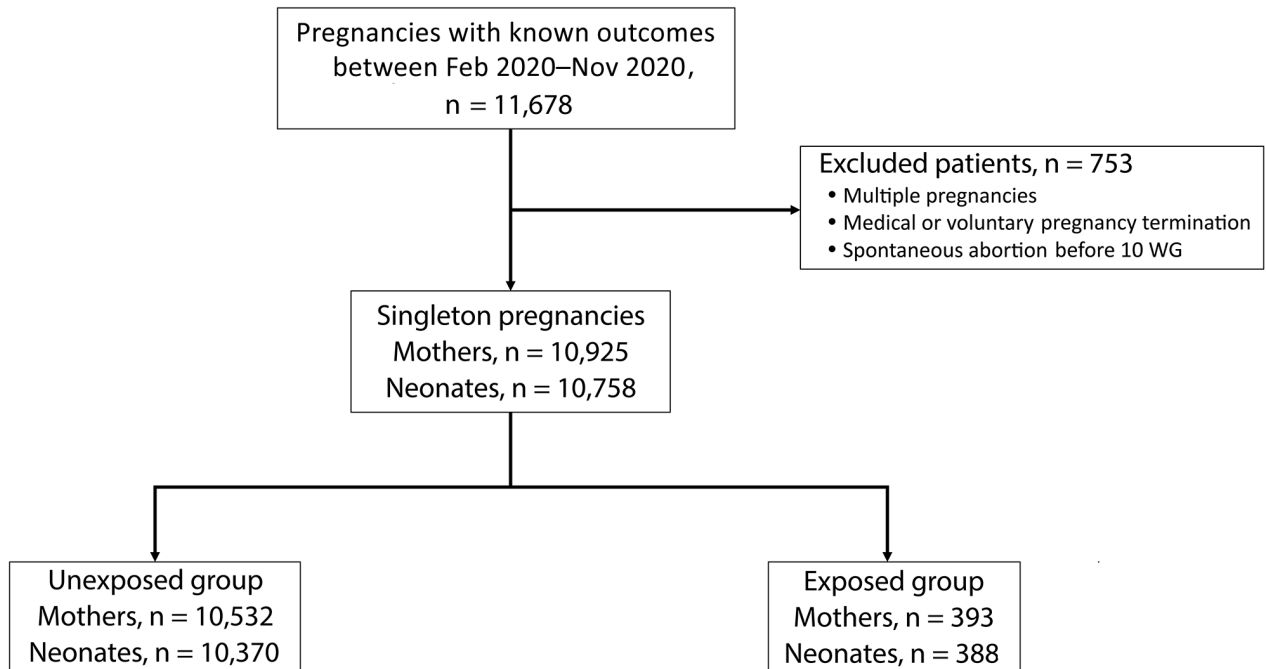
Pregnancies with known outcomes between Feb 2020–Nov 2020, n = 11,678

Excluded patients, n = 753
• Multiple pregnancies
• Medical or voluntary pregnancy termination
• Spontaneous abortion before 10 WG

Singleton pregnancies
Mothers, n = 10,925
Neonates, n = 10,758

Unexposed group
Mothers, n = 10,532
Neonates, n = 10,370

Exposed group
Mothers, n = 393
Neonates, n = 388